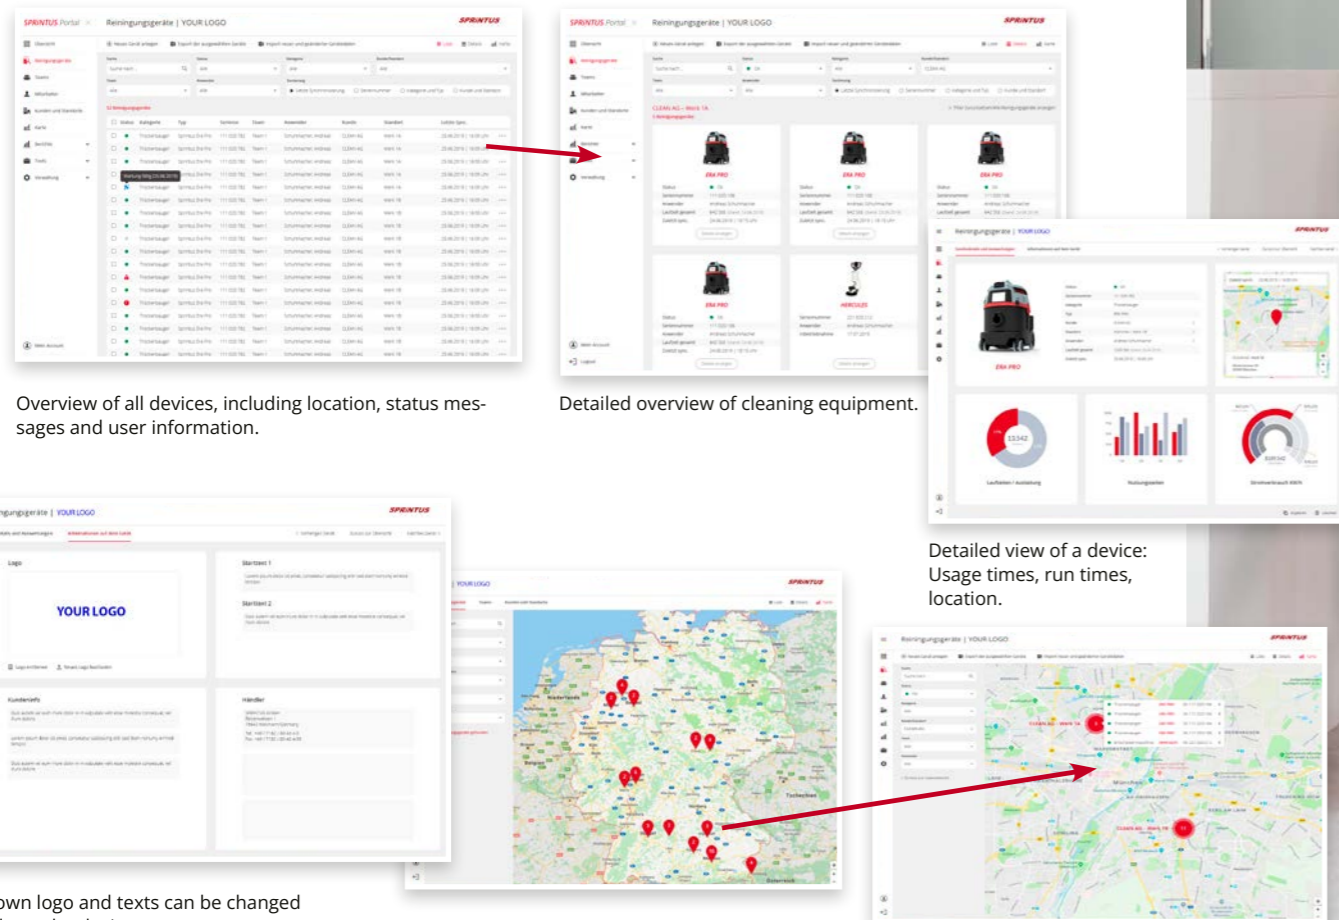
SPRINTUS Portal

Reinigungsgeräte | YOUR LOGO

SPRINTUS

Overview of all devices, including location, status messages and user information.

SPRINTUS Portal

Reinigungsgeräte | YOUR LOGO

SPRINTUS

ERA PRO

ERA PRO

ERA PRO

ERA PRO

HERCULES

Detailed overview of cleaning equipment.

Reinigungsgeräte | YOUR LOGO

SPRINTUS

ERA PRO

13342

Detailed view of a device: Usage times, run times, location.

Reinigungsgeräte | YOUR LOGO

SPRINTUS

Logo

YOUR LOGO

Kundeninfo

Händler

YOUR LOGO

SPRINTUS

Reinigungsgeräte | YOUR LOGO

SPRINTUS

own logo and texts can be changed